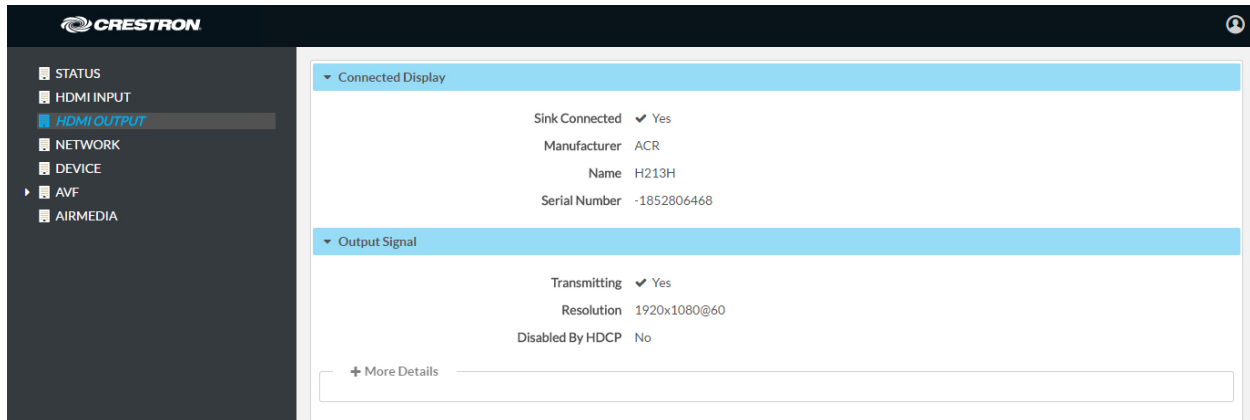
CRESTRON

STATUS
HDMI INPUT
HDMI OUTPUT
NETWORK
DEVICE
AVF
AIRMEDIA

Connected Display

Sink Connected ✔ Yes
Manufacturer ACR
Name H213H
Serial Number -1852806468

Output Signal

Transmitting ✔ Yes
Resolution 1920x1080@60
Disabled By HDCP No

+ More Details